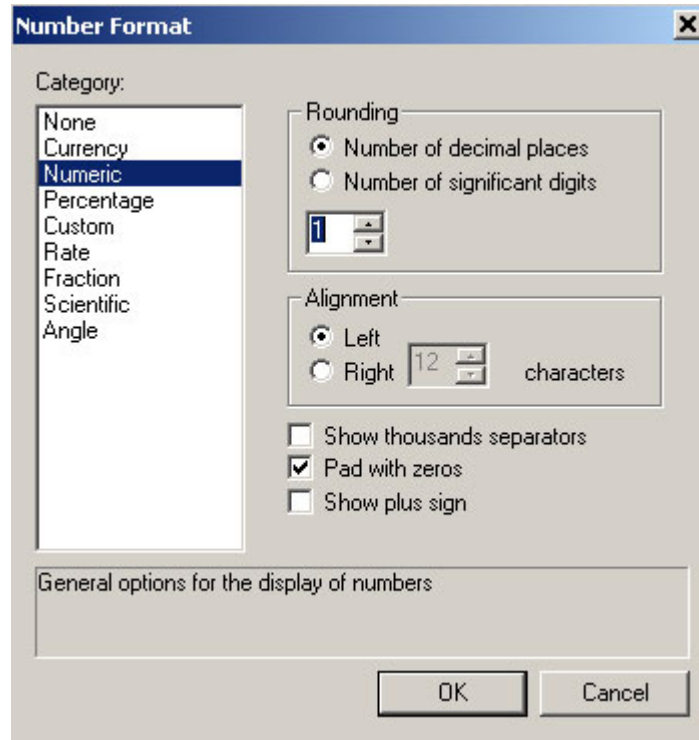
Number Format

Category:

None
Currency
Numeric
Percentage
Custom
Rate
Fraction
Scientific
Angle

Rounding

Number of decimal places
Number of significant digits

1

Alignment

Left
Right 12 characters

Show thousands separators
Pad with zeros
Show plus sign

General options for the display of numbers

OK
Cancel